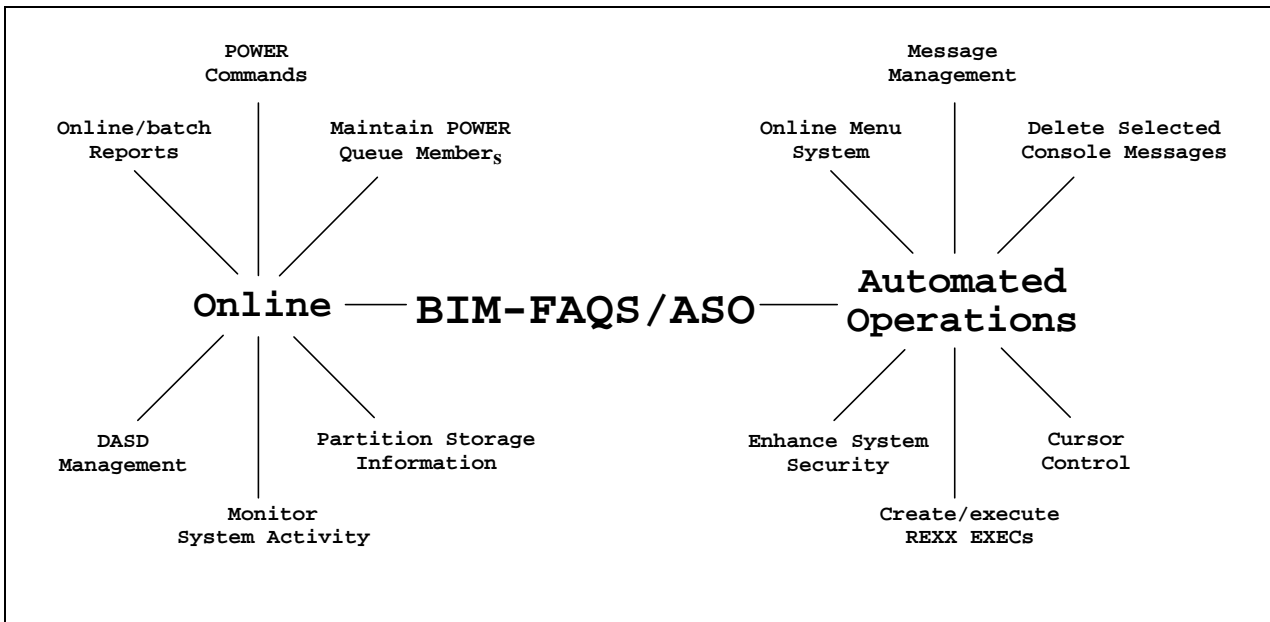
POWER Commands

Online/batch Reports

Maintain POWER Queue Members

Online

BIM-FAQS/ASO

DASD Management

Monitor System Activity

Partition Storage Information

Message Management

Online Menu System

Delete Selected Console Messages

Automated Operations

Enhance System Security

Create/execute REXX EXECs

Cursor Control